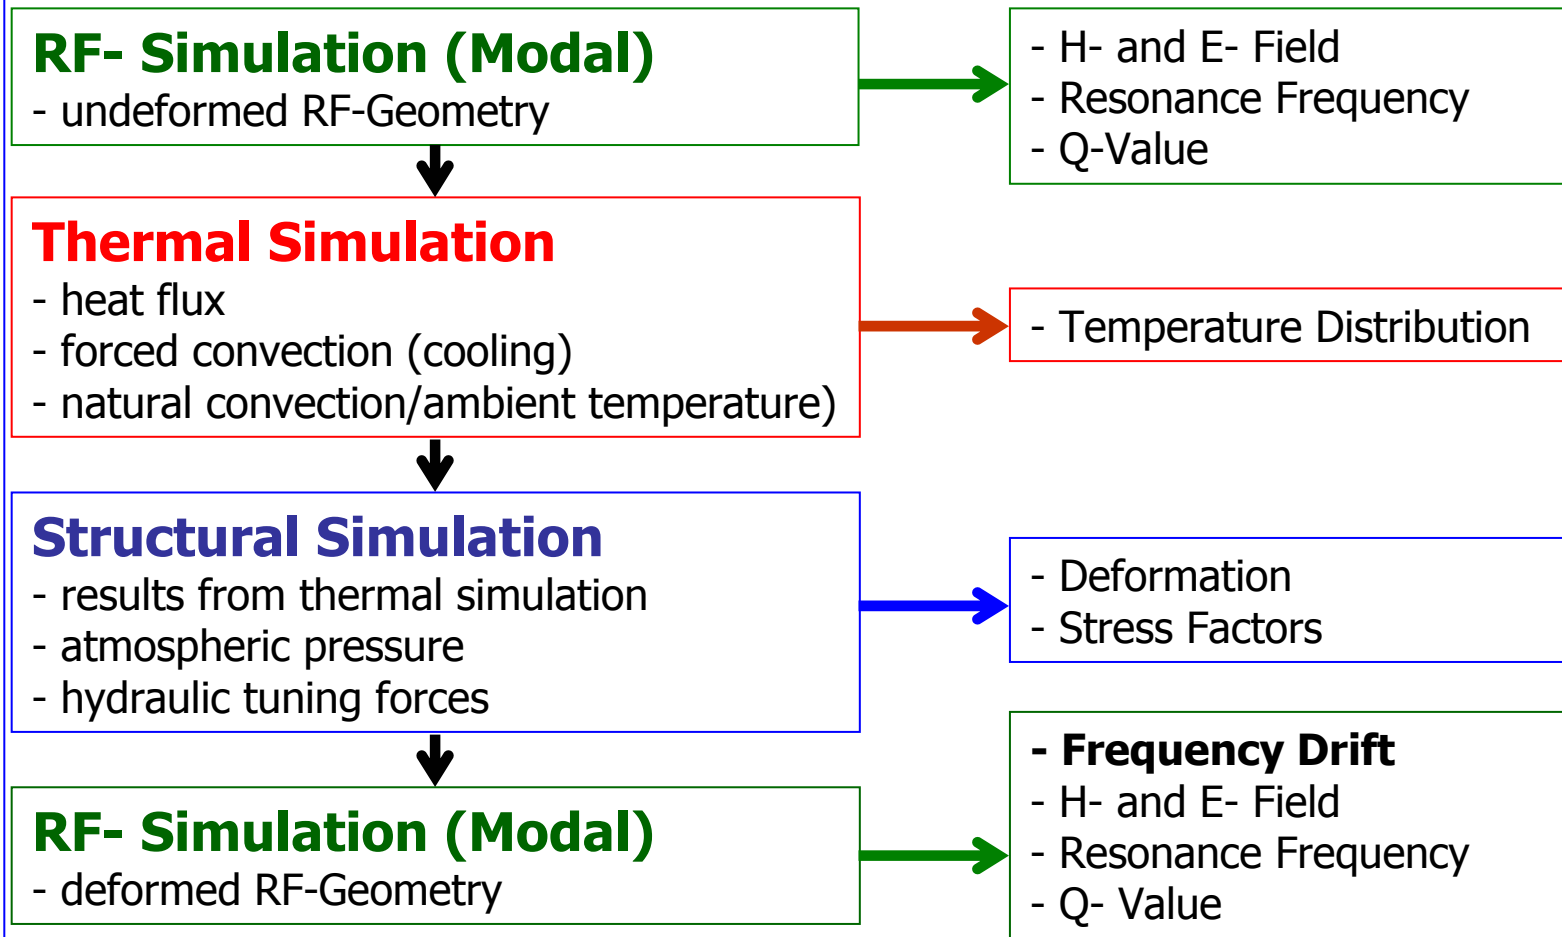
**RF- Simulation (Modal)**
- undeformed RF-Geometry

- H- and E- Field
- Resonance Frequency
- Q-Value

**Thermal Simulation**
- heat flux
- forced convection (cooling)
- natural convection/ambient temperature)

- Temperature Distribution

**Structural Simulation**
- results from thermal simulation
- atmospheric pressure
- hydraulic tuning forces

- Deformation
- Stress Factors

**RF- Simulation (Modal)**
- deformed RF-Geometry

**- Frequency Drift**
- H- and E- Field
- Resonance Frequency
- Q- Value